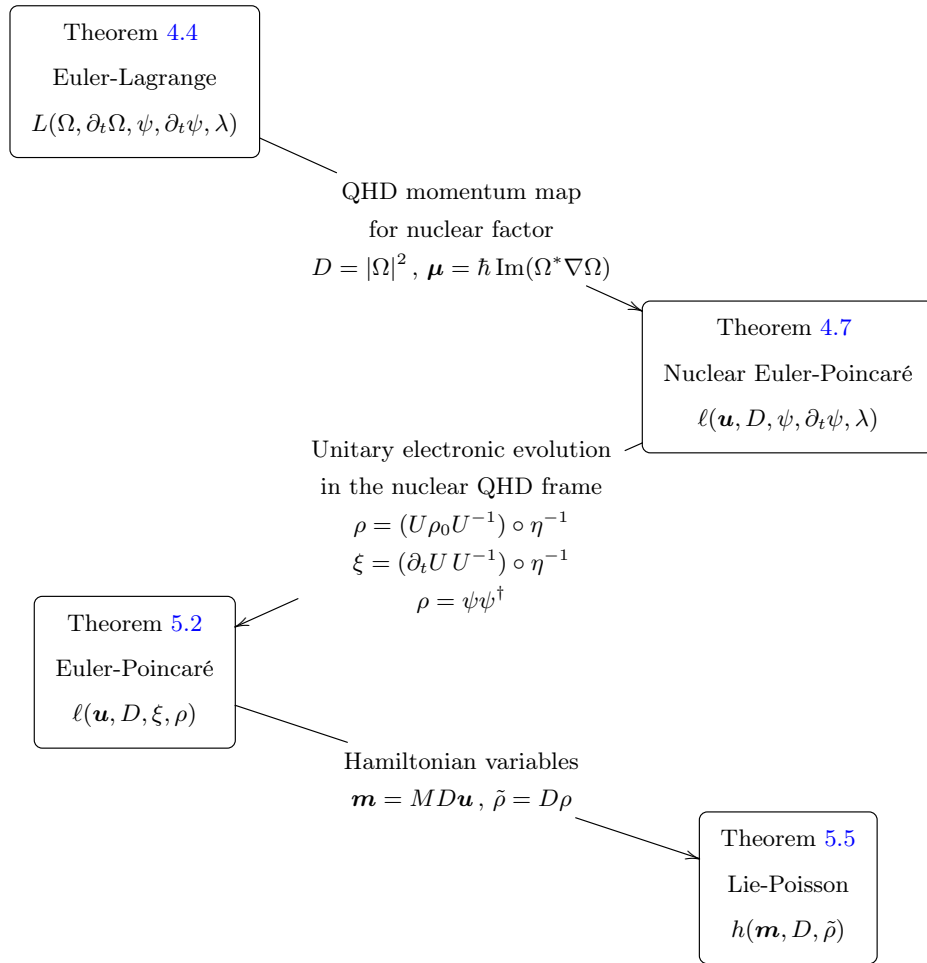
Theorem 4.4

Euler-Lagrange

$L(\Omega, \partial_t\Omega, \psi, \partial_t\psi, \lambda)$

QHD momentum map

for nuclear factor

$D = |\Omega|^2$, $\boldsymbol{\mu} = \hbar\,\mathrm{Im}(\Omega^*\nabla\Omega)$

Theorem 4.7

Nuclear Euler-Poincaré

$\ell(\boldsymbol{u}, D, \psi, \partial_t\psi, \lambda)$

Unitary electronic evolution

in the nuclear QHD frame

$\rho = (U\rho_0 U^{-1})\circ\eta^{-1}$

$\xi = (\partial_t U\, U^{-1})\circ\eta^{-1}$

$\rho = \psi\psi^\dagger$

Theorem 5.2

Euler-Poincaré

$\ell(\boldsymbol{u}, D, \xi, \rho)$

Hamiltonian variables

$\boldsymbol{m} = MD\boldsymbol{u}$, $\tilde{\rho} = D\rho$

Theorem 5.5

Lie-Poisson

$h(\boldsymbol{m}, D, \tilde{\rho})$